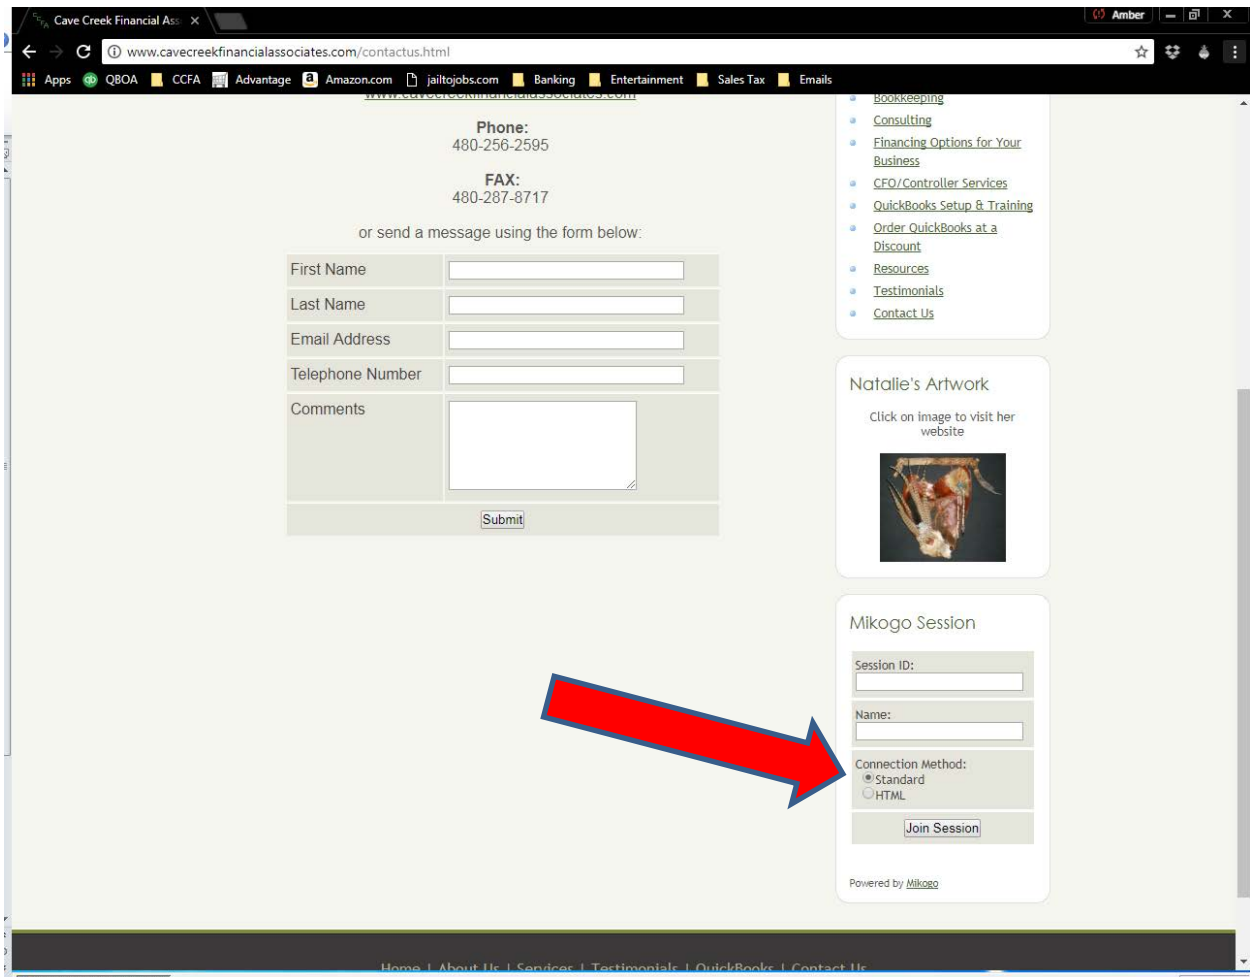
Cave Creek Financial Ass ×

Amber

www.cavecreekfinancialassociates.com/contactus.html

Apps QBOA CCFA Advantage Amazon.com jailtojobs.com Banking Entertainment Sales Tax Emails

www.cavecreekfinancialassociates.com

Phone:
480-256-2595

FAX:
480-287-8717

or send a message using the form below:

| First Name | |
|---|---|
| Last Name | |
| Email Address | |
| Telephone Number | |
| Comments | |

Submit

- Bookkeeping
- Consulting
- Financing Options for Your Business
- CFO/Controller Services
- QuickBooks Setup & Training
- Order QuickBooks at a Discount
- Resources
- Testimonials
- Contact Us

Natalie's Artwork

Click on image to visit her website

Mikogo Session

Session ID:

Name:

Connection Method:
Standard
HTML

Join Session

Powered by Mikogo

Home | About Us | Services | Testimonials | QuickBooks | Contact Us